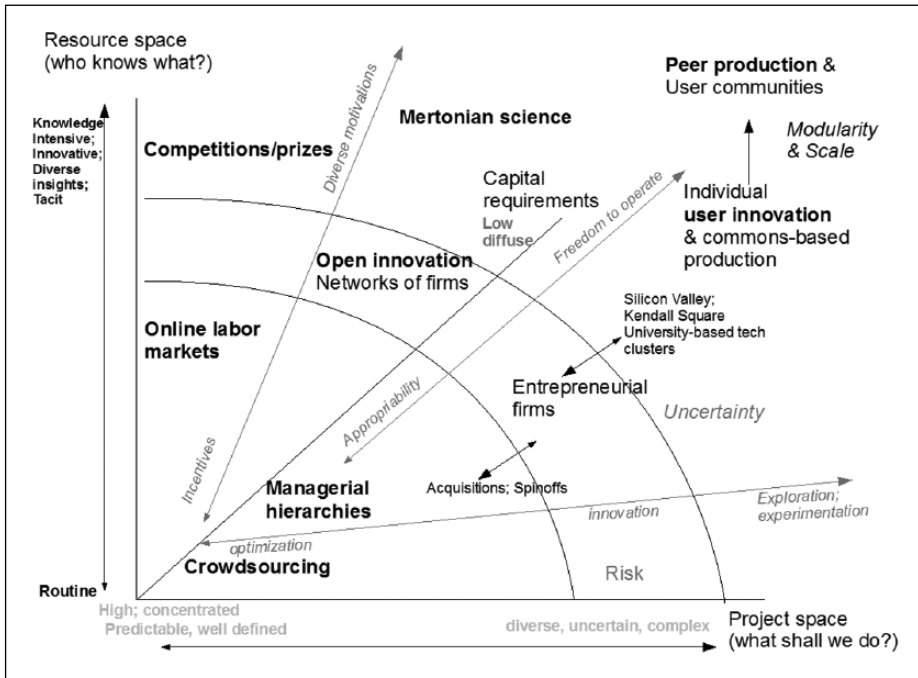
Resource space
(who knows what?)

Knowledge Intensive; Innovative; Diverse insights; Tacit

Diverse motivations

Mertonian science

Peer production &
User communities

Modularity & Scale

Competitions/prizes

Capital requirements

Low diffuse

Freedom to operate

Individual
user innovation
& commons-based production

Open innovation
Networks of firms

Silicon Valley;
Kendall Square
University-based tech clusters

Online labor markets

Appropriability

Entrepreneurial firms

Uncertainty

Incentives

Managerial hierarchies

Acquisitions; Spinoffs

innovation

Exploration; experimentation

optimization

Crowdsourcing

Risk

Routine

High; concentrated
Predictable, well defined

diverse, uncertain, complex

Project space
(what shall we do?)